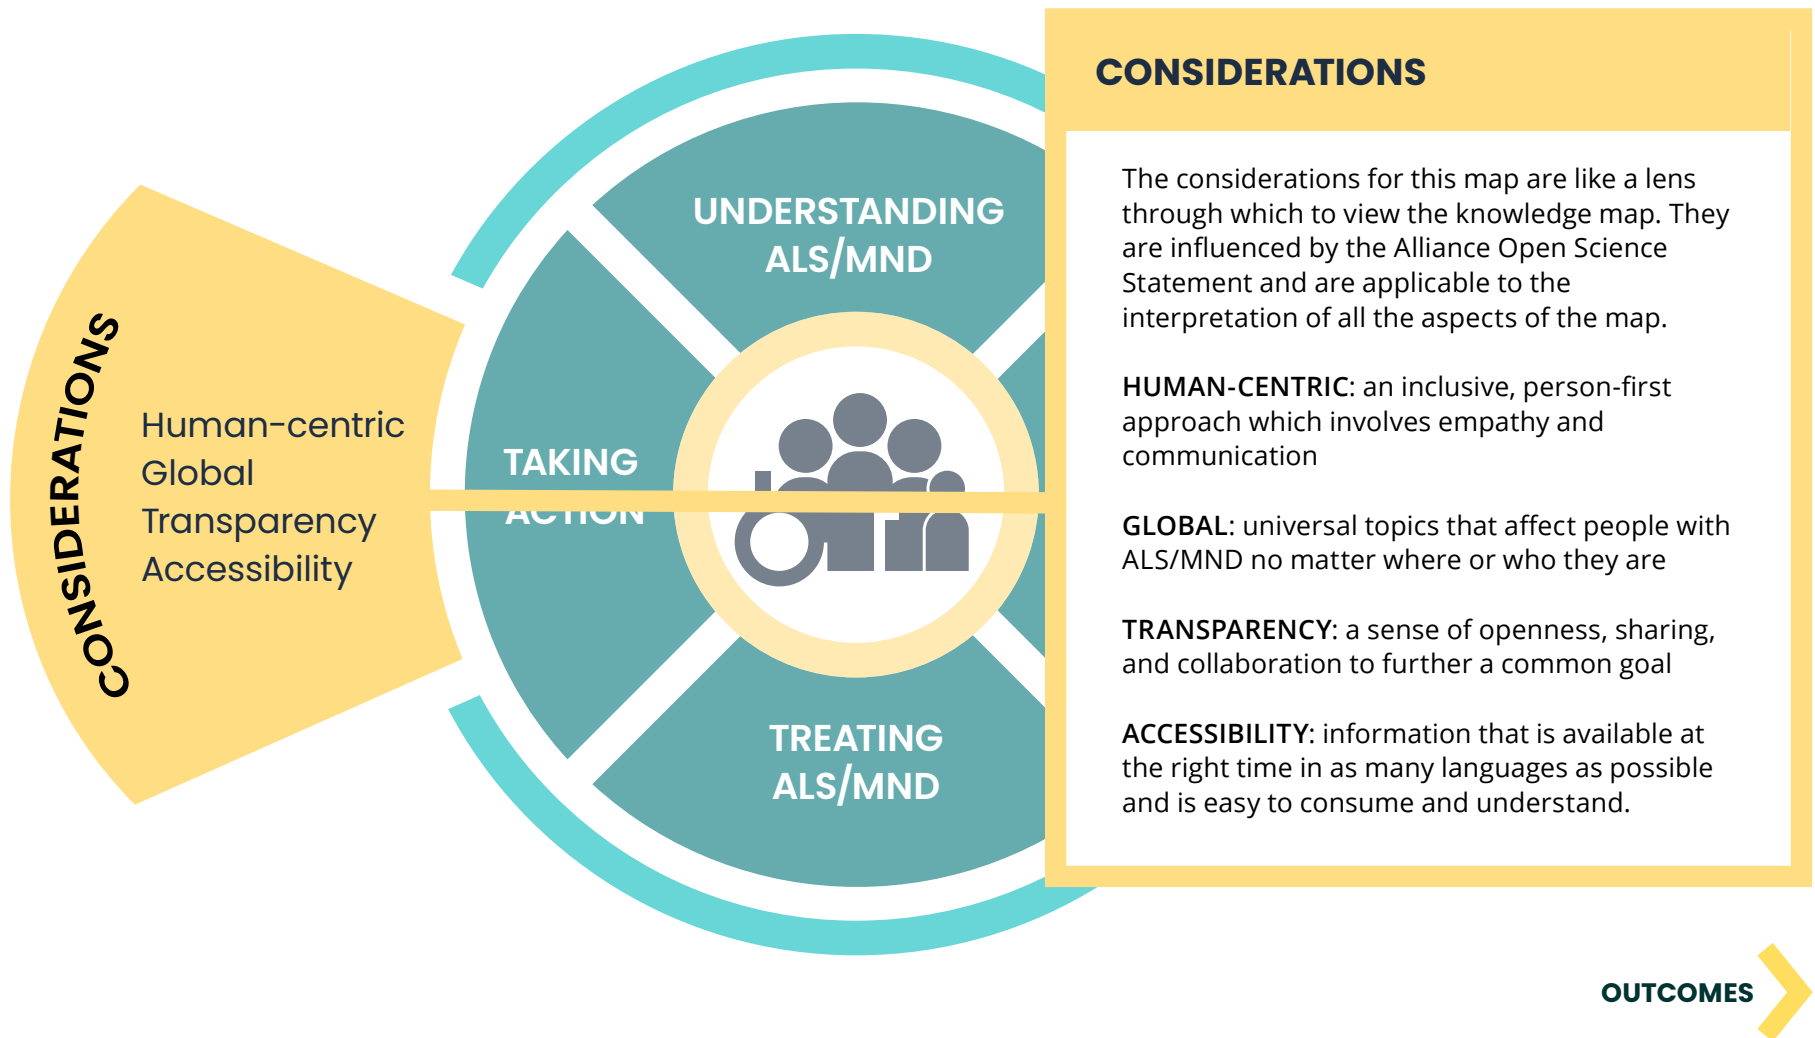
CONSIDERATIONS

Human-centric
Global
Transparency
Accessibility

UNDERSTANDING ALS/MND

TAKING ACTION

TREATING ALS/MND

CONSIDERATIONS

The considerations for this map are like a lens through which to view the knowledge map. They are influenced by the Alliance Open Science Statement and are applicable to the interpretation of all the aspects of the map.

HUMAN-CENTRIC: an inclusive, person-first approach which involves empathy and communication

GLOBAL: universal topics that affect people with ALS/MND no matter where or who they are

TRANSPARENCY: a sense of openness, sharing, and collaboration to further a common goal

ACCESSIBILITY: information that is available at the right time in as many languages as possible and is easy to consume and understand.

OUTCOMES